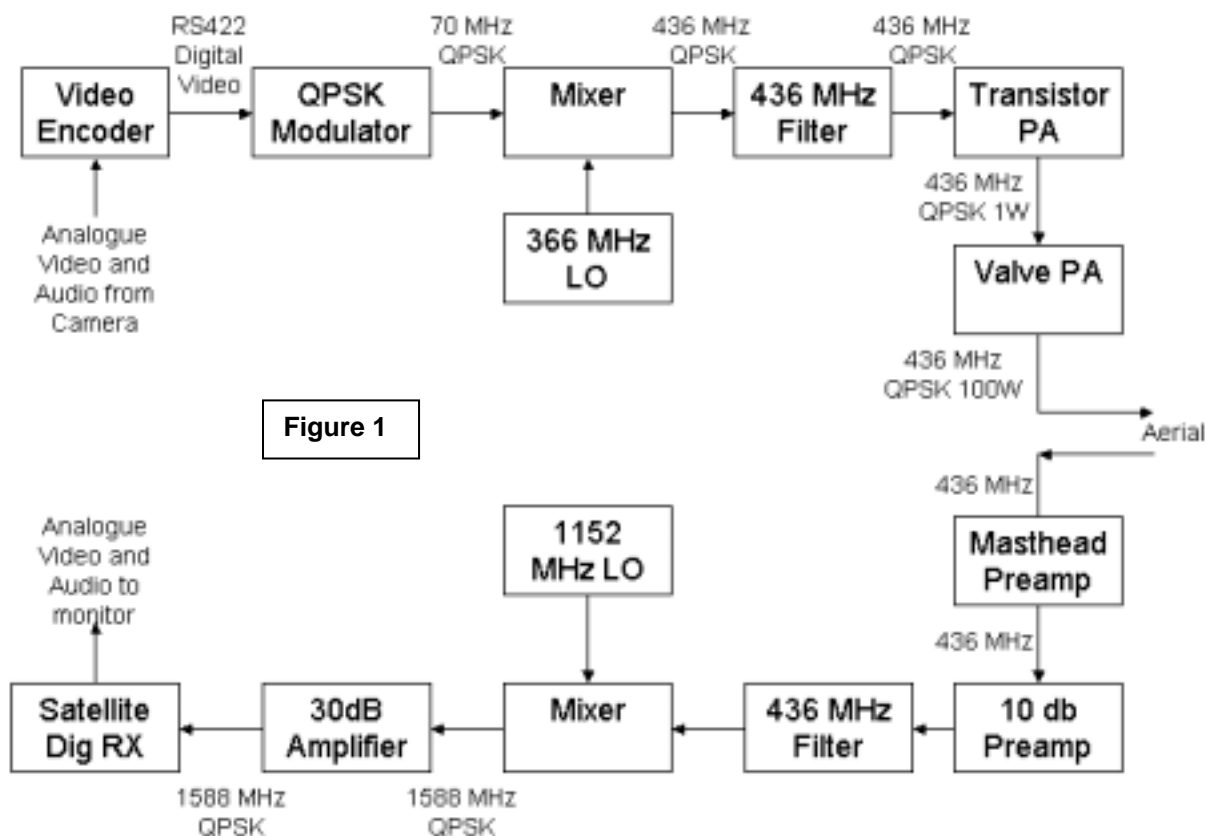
Video Encoder

RS422 Digital Video

QPSK Modulator

70 MHz QPSK

Mixer

436 MHz QPSK

436 MHz Filter

436 MHz QPSK

Transistor PA

Analogue Video and Audio from Camera

366 MHz LO

436 MHz QPSK 1W

Valve PA

436 MHz QPSK 100W

Figure 1

Aerial

436 MHz

Masthead Preamp

436 MHz

Analogue Video and Audio to monitor

1152 MHz LO

Satellite Dig RX

30dB Amplifier

Mixer

436 MHz Filter

10 db Preamp

1588 MHz QPSK

1588 MHz QPSK